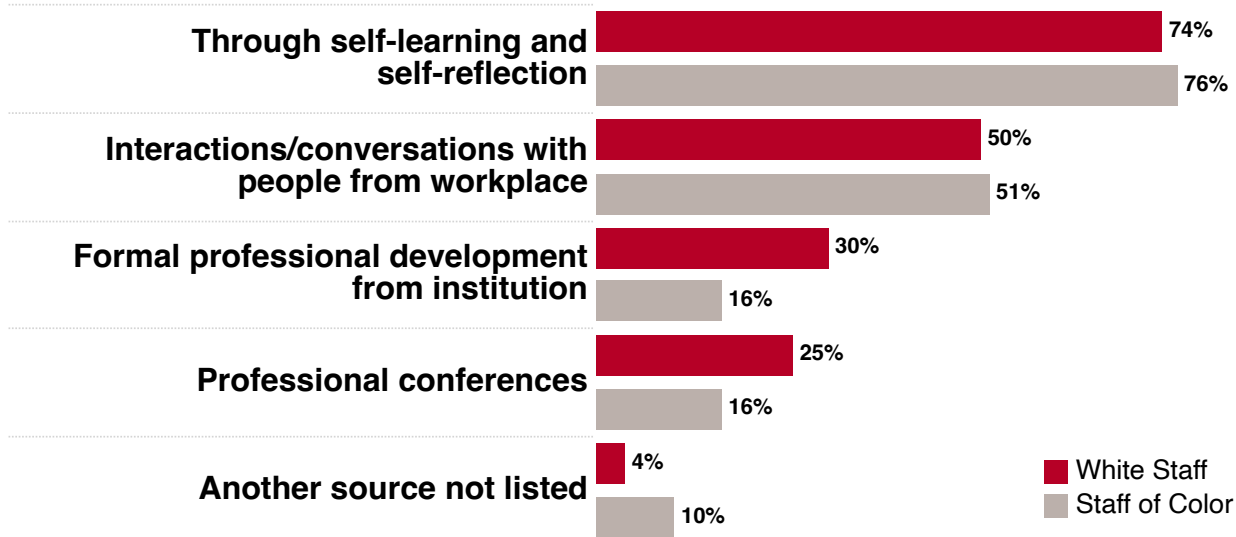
Through self-learning and self-reflection
74%
76%

Interactions/conversations with people from workplace
50%
51%

Formal professional development from institution
30%
16%

Professional conferences
25%
16%

Another source not listed
4%
10%

White Staff
Staff of Color